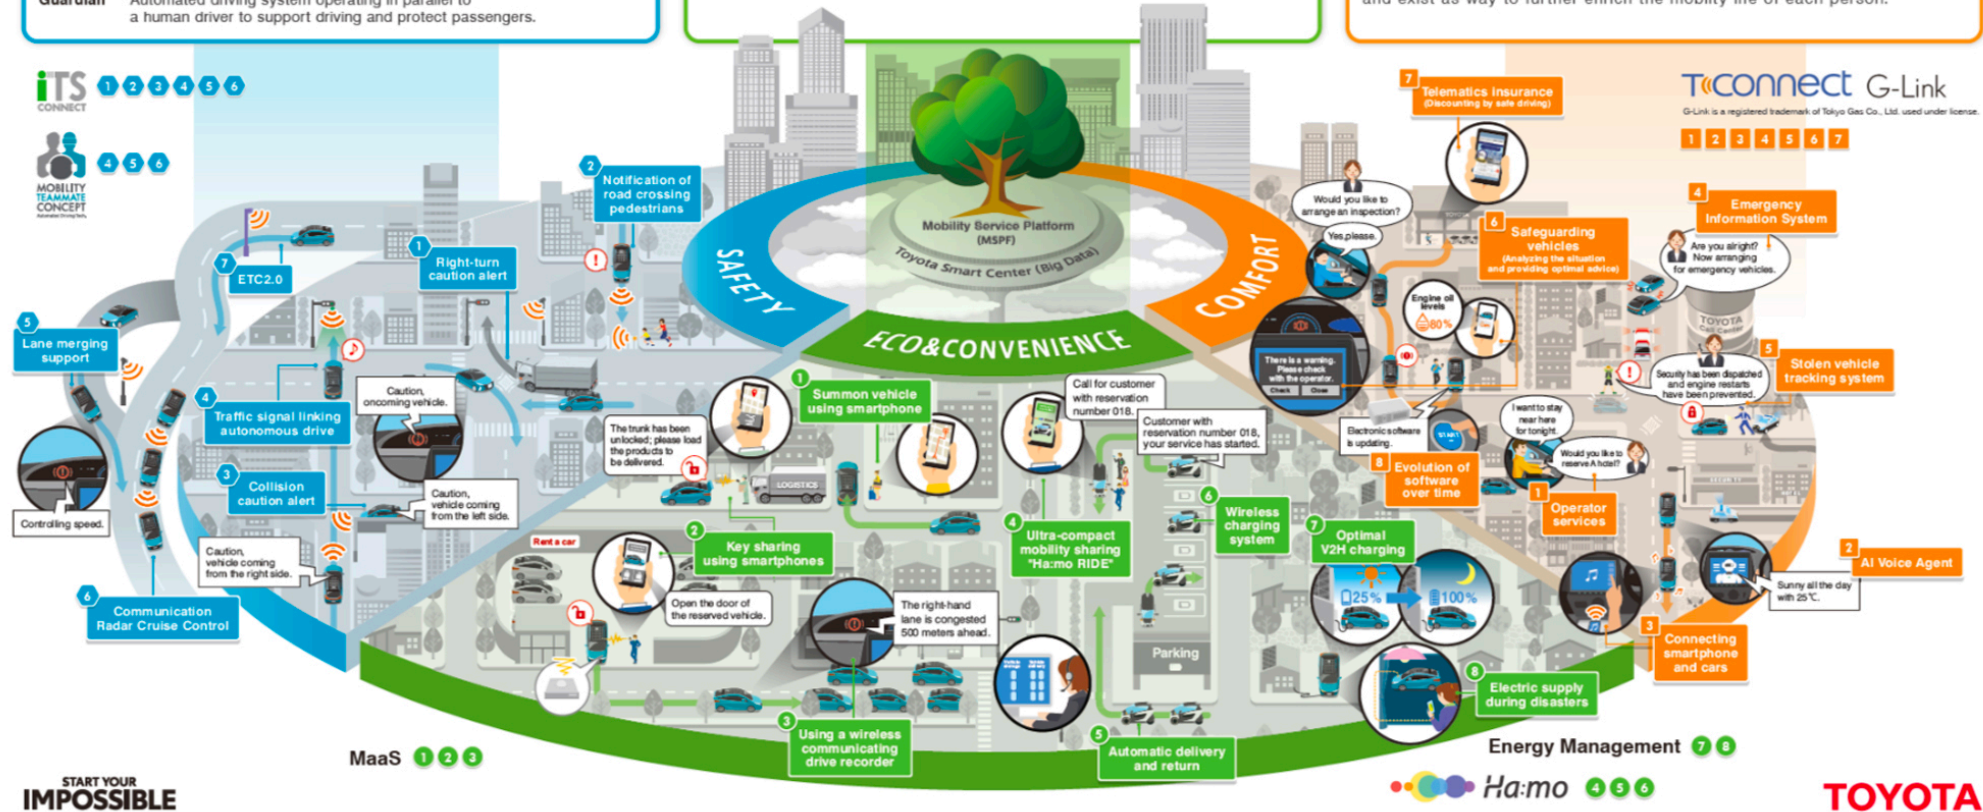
Guardian Automated driving system operating in parallel to a human driver to support driving and protect passengers.

and exist as way to further enrich the mobility life of each person.

iTS CONNECT 1 2 3 4 5 6

MOBILITY TEAMMATE CONCEPT 4 5 6

T-CONNECT G-Link
G-Link is a registered trademark of Tokyo Gas Co., Ltd. used under license.
1 2 3 4 5 6 7

Mobility Service Platform (MSPF)
Toyota Smart Center (Big Data)

SAFETY
ECO&CONVENIENCE
COMFORT

2 Notification of road crossing pedestrians
1 Right-turn caution alert
7 ETC2.0
5 Lane merging support
4 Traffic signal linking autonomous drive
Caution, oncoming vehicle.
3 Collision caution alert
Caution, vehicle coming from the left side.
Controlling speed.
Caution, vehicle coming from the right side.
6 Communication Radar Cruise Control

1 Summon vehicle using smartphone
The trunk has been unlocked; please load the products to be delivered.
LOGISTICS
Call for customer with reservation number 018.
Customer with reservation number 018, your service has started.
Rent a car
2 Key sharing using smartphones
Open the door of the reserved vehicle.
The right-hand lane is congested 500 meters ahead.
4 Ultra-compact mobility sharing "Ha:mo RIDE"
6 Wireless charging system
7 Optimal V2H charging
25% 100%
Parking
3 Using a wireless communicating drive recorder
5 Automatic delivery and return
MaaS 1 2 3

7 Telematics insurance (Discounting by safe driving)
Would you like to arrange an inspection?
Yes,please.
6 Safeguarding vehicles (Analyzing the situation and providing optimal advice)
4 Emergency Information System
Are you alright? Now arranging for emergency vehicles.
Engine oil levels 60%
There is a warning. Please check with the operator.
TOYOTA Call Center
5 Stolen vehicle tracking system
Security has been dispatched and engine restarts have been prevented.
Electronic software is updating.
8 Evolution of software over time
I want to stay near here for tonight.
Would you like to reserve A hotel?
1 Operator services
2 AI Voice Agent
Sunny all the day with 25℃.
3 Connecting smartphone and cars
8 Electric supply during disasters
Energy Management 7 8

START YOUR IMPOSSIBLE
Ha:mo 4 5 6
TOYOTA